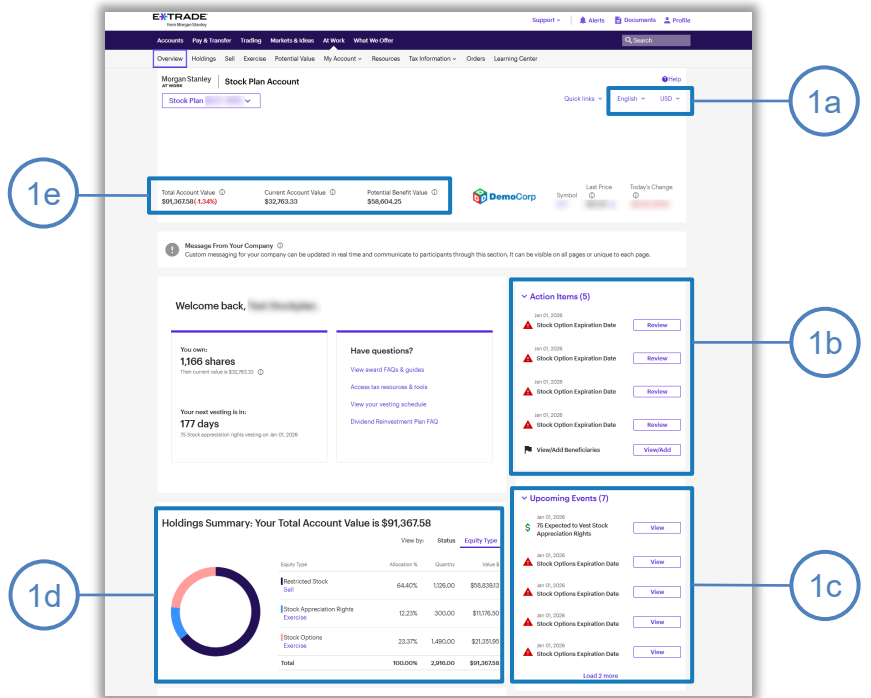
E*TRADE from Morgan Stanley

Support ⌄ Alerts Documents Profile

Accounts Pay & Transfer Trading Markets & Ideas At Work What We Offer Search

Overview Holdings Sell Exercise Potential Value My Account ⌄ Resources Tax Information ⌄ Orders Learning Center

Morgan Stanley AT WORK | Stock Plan Account

Help

Stock Plan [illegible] ⌄

Quick links ⌄ English ⌄ USD ⌄

1a

1e

Total Account Value ⓘ $91,367.58(-1.34%)

Current Account Value ⓘ $32,763.33

Potential Benefit Value ⓘ $58,604.25

DemoCorp

Symbol

Last Price ⓘ

Today's Change ⓘ

Message From Your Company ⓘ
Custom messaging for your company can be updated in real time and communicate to participants through this section. It can be visible on all pages or unique to each page.

Welcome back, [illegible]

You own:
1,166 shares
Their current value is $32,763.33 ⓘ

Your next vesting is in:
177 days
75 Stock appreciation rights vesting on Jan 01, 2026

Have questions?
View award FAQs & guides
Access tax resources & tools
View your vesting schedule
Dividend Reinvestment Plan FAQ

Action Items (5)

Jan 01, 2026
Stock Option Expiration Date Review

Jan 01, 2026
Stock Option Expiration Date Review

Jan 01, 2026
Stock Option Expiration Date Review

Jan 01, 2026
Stock Option Expiration Date Review

View/Add Beneficiaries View/Add

1b

Upcoming Events (7)

Jan 01, 2026
75 Expected to Vest Stock Appreciation Rights View

Jan 01, 2026
Stock Options Expiration Date View

Jan 01, 2026
Stock Options Expiration Date View

Jan 01, 2026
Stock Options Expiration Date View

Jan 01, 2026
Stock Options Expiration Date View

Load 2 more

1c

Holdings Summary: Your Total Account Value is $91,367.58

View by: Status Equity Type

| Equity Type | Allocation % | Quantity | Value $ |
|---|---|---|---|
| Restricted Stock Sell | 64.40% | 1,126.00 | $58,839.13 |
| Stock Appreciation Rights Exercise | 12.23% | 300.00 | $11,176.50 |
| Stock Options Exercise | 23.37% | 1,490.00 | $21,351.95 |
| Total | 100.00% | 2,916.00 | $91,367.58 |

1d